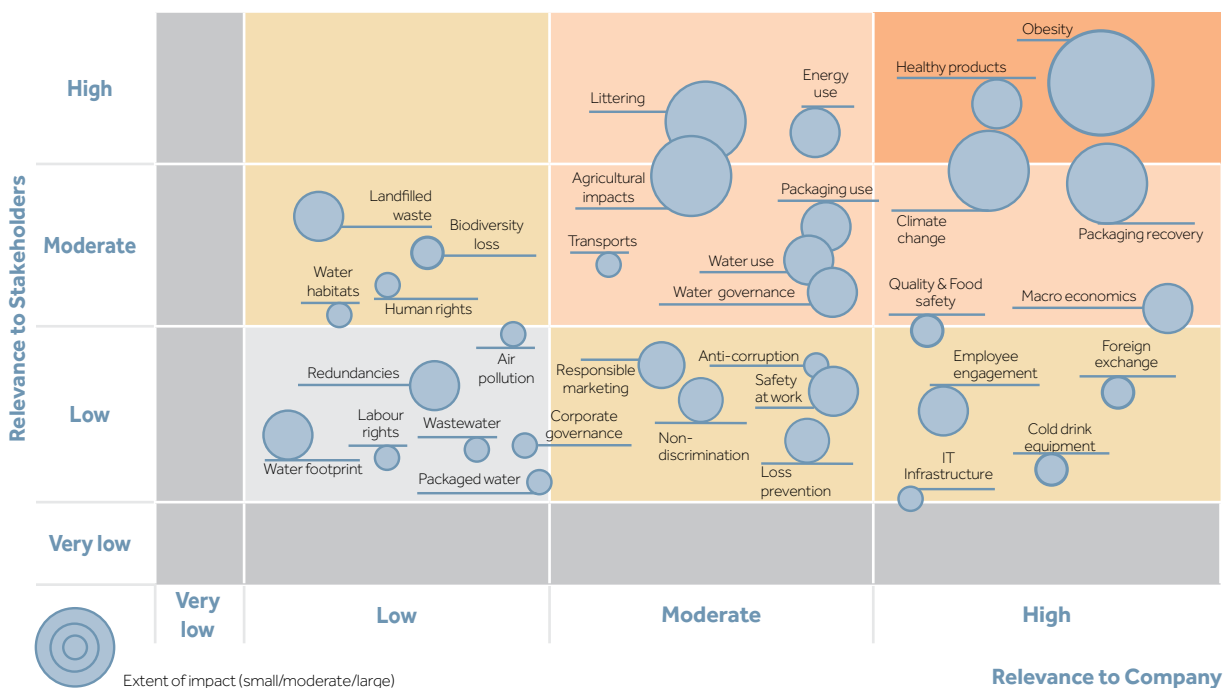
Relevance to Stakeholders

High

Moderate

Low

Very low

Very low

Low

Moderate

High

Relevance to Company

Extent of impact (small/moderate/large)

Obesity

Healthy products

Energy use

Littering

Agricultural impacts

Packaging use

Climate change

Packaging recovery

Landfilled waste

Biodiversity loss

Transports

Water use

Water governance

Water habitats

Human rights

Quality & Food safety

Macro economics

Air pollution

Redundancies

Responsible marketing

Anti-corruption

Safety at work

Employee engagement

Foreign exchange

Labour rights

Wastewater

Corporate governance

Non-discrimination

Cold drink equipment

Water footprint

Loss prevention

IT Infrastructure

Packaged water